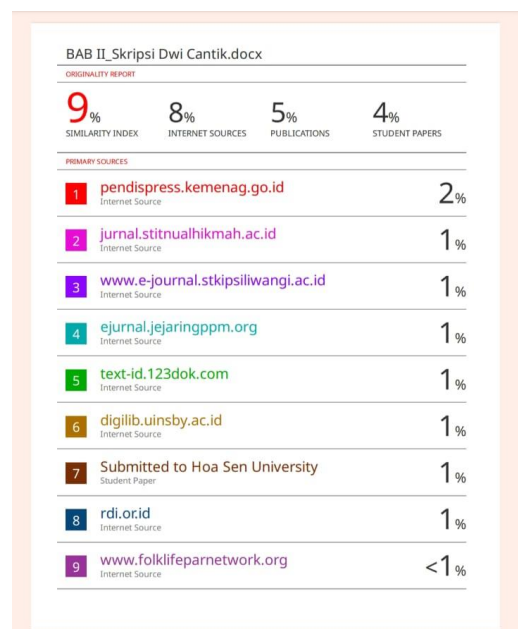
BAB II_Skripsi Dwi Cantik.docx

ORIGINALITY REPORT

9% SIMILARITY INDEX

8% INTERNET SOURCES

5% PUBLICATIONS

4% STUDENT PAPERS

PRIMARY SOURCES

| | | |
|---|---|---|
| 1 | pendispress.kemenag.go.id Internet Source | 2% |
| 2 | jurnal.stitnualhikmah.ac.id Internet Source | 1% |
| 3 | www.e-journal.stkipsiliwangi.ac.id Internet Source | 1% |
| 4 | ejurnal.jejaringppm.org Internet Source | 1% |
| 5 | text-id.123dok.com Internet Source | 1% |
| 6 | digilib.uinsby.ac.id Internet Source | 1% |
| 7 | Submitted to Hoa Sen University Student Paper | 1% |
| 8 | rdi.or.id Internet Source | 1% |
| 9 | www.folklifeparnetwork.org Internet Source | <1% |